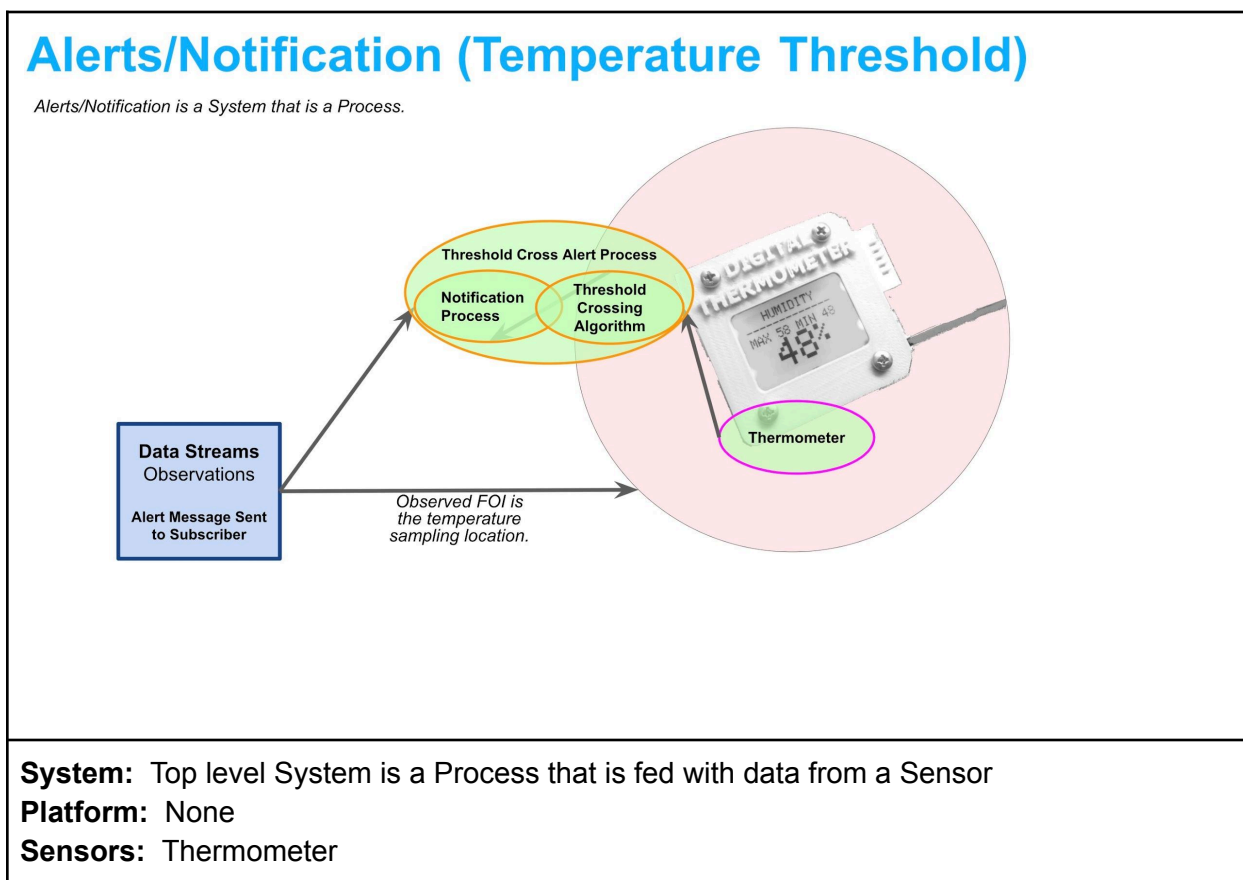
Alerts/Notification (Temperature Threshold)

Alerts/Notification is a System that is a Process.

Threshold Cross Alert Process

Notification Process

Threshold Crossing Algorithm

DIGITAL THERMOMETER

HUMIDITY

MAX 58 MIN 48

48%

Thermometer

Data Streams
Observations

Alert Message Sent to Subscriber

Observed FOI is the temperature sampling location.

System: Top level System is a Process that is fed with data from a Sensor
Platform: None
Sensors: Thermometer